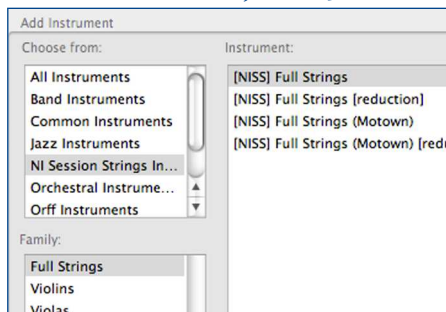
Add Instrument

Choose from:

All Instruments
Band Instruments
Common Instruments
Jazz Instruments
NI Session Strings In...
Orchestral Instrume...
Orff Instruments

Family:

Full Strings
Violins
Violas

Instrument:

[NISS] Full Strings
[NISS] Full Strings [reduction]
[NISS] Full Strings (Motown)
[NISS] Full Strings (Motown) [redu